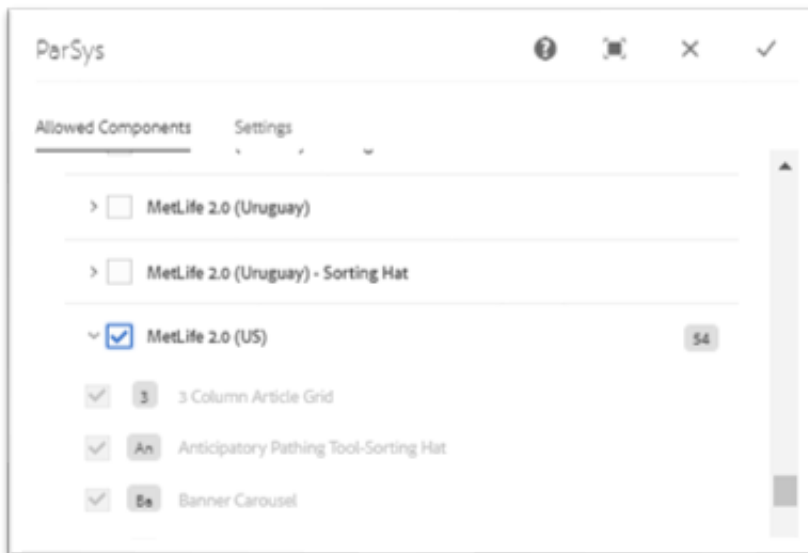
ParSys

Allowed Components

Settings

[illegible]

MetLife 2.0 (Uruguay)

MetLife 2.0 (Uruguay) - Sorting Hat

MetLife 2.0 (US)

54

3

3 Column Article Grid

An

Anticipatory Pathing Tool-Sorting Hat

Ba

Banner Carousel